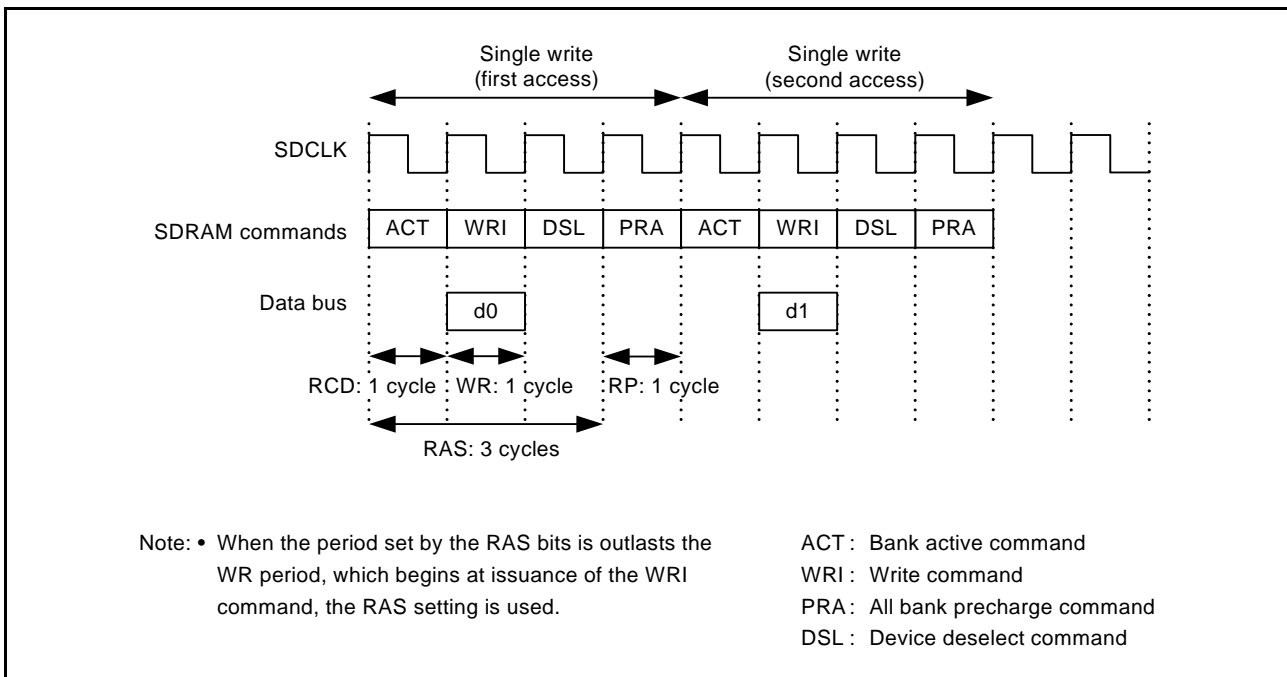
Single write
(first access)

Single write
(second access)

SDCLK

SDRAM commands

| ACT | WRI | DSL | PRA | ACT | WRI | DSL | PRA |
|---|---|---|---|---|---|---|---|

Data bus

d0

d1

RCD: 1 cycle

WR: 1 cycle

RP: 1 cycle

RAS: 3 cycles

Note: • When the period set by the RAS bits is outlasts the WR period, which begins at issuance of the WRI command, the RAS setting is used.

ACT : Bank active command
WRI : Write command
PRA : All bank precharge command
DSL : Device deselect command